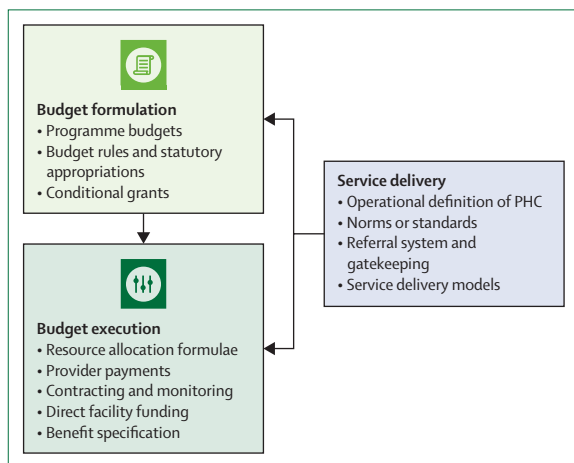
Budget formulation
• Programme budgets
• Budget rules and statutory appropriations
• Conditional grants

Budget execution
• Resource allocation formulae
• Provider payments
• Contracting and monitoring
• Direct facility funding
• Benefit specification

Service delivery
• Operational definition of PHC
• Norms or standards
• Referral system and gatekeeping
• Service delivery models